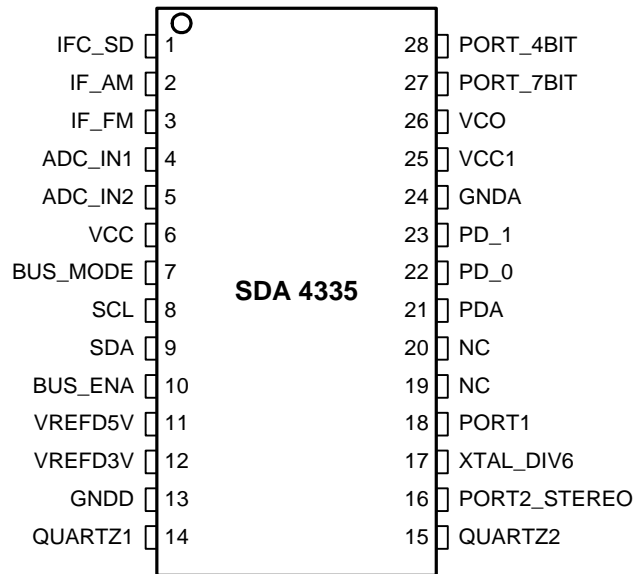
IFC_SD 1
IF_AM 2
IF_FM 3
ADC_IN1 4
ADC_IN2 5
VCC 6
BUS_MODE 7
SCL 8
SDA 9
BUS_ENA 10
VREFD5V 11
VREFD3V 12
GNDD 13
QUARTZ1 14

SDA 4335

28 PORT_4BIT
27 PORT_7BIT
26 VCO
25 VCC1
24 GNDA
23 PD_1
22 PD_0
21 PDA
20 NC
19 NC
18 PORT1
17 XTAL_DIV6
16 PORT2_STEREO
15 QUARTZ2